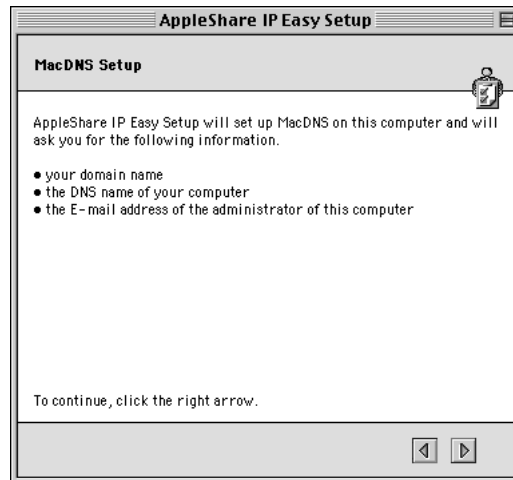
AppleShare IP Easy Setup

MacDNS Setup

AppleShare IP Easy Setup will set up MacDNS on this computer and will ask you for the following information.

• your domain name
• the DNS name of your computer
• the E-mail address of the administrator of this computer

To continue, click the right arrow.